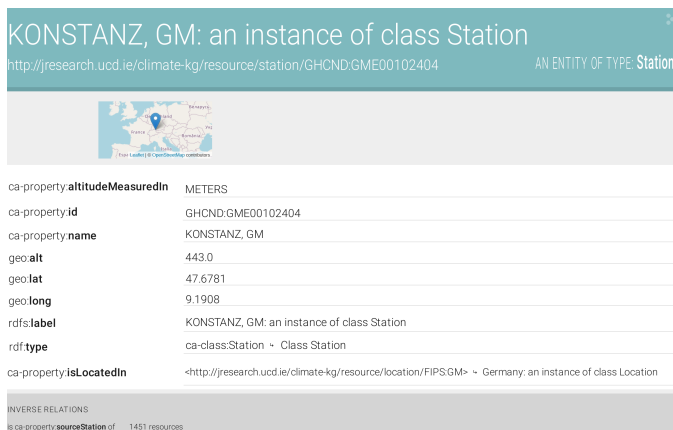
KONSTANZ, GM: an instance of class Station
http://jresearch.ucd.ie/climate-kg/resource/station/GHCND:GME00102404
AN ENTITY OF TYPE: Station

Беларусь
Deutschland
France
Україна
Italia
Leaflet | © OpenStreetMap contributors

| | |
|---|---|
| ca-property:**altitudeMeasuredIn** | METERS |
| ca-property:**id** | GHCND:GME00102404 |
| ca-property:**name** | KONSTANZ, GM |
| geo:**alt** | 443.0 |
| geo:**lat** | 47.6781 |
| geo:**long** | 9.1908 |
| rdfs:**label** | KONSTANZ, GM: an instance of class Station |
| rdf:**type** | ca-class:Station ↳ Class Station |
| ca-property:**isLocatedIn** | <http://jresearch.ucd.ie/climate-kg/resource/location/FIPS:GM> ↳ Germany: an instance of class Location |

INVERSE RELATIONS
is ca-property:**sourceStation** of 1451 resources